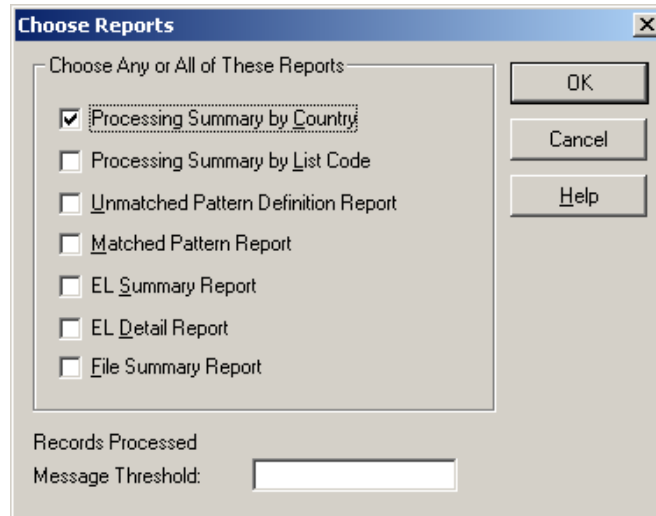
Choose Reports

X

Choose Any or All of These Reports

Processing Summary by Country

Processing Summary by List Code

Unmatched Pattern Definition Report

Matched Pattern Report

EL Summary Report

EL Detail Report

File Summary Report

OK

Cancel

Help

Records Processed

Message Threshold: